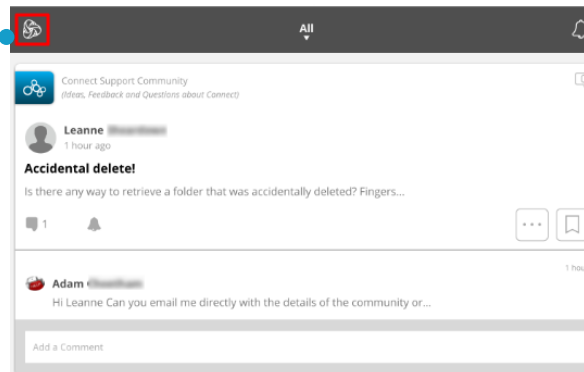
All

Connect Support Community
(Ideas, Feedback and Questions about Connect)

Leanne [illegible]
1 hour ago

Accidental delete!

Is there any way to retrieve a folder that was accidentally deleted? Fingers...

1

Adam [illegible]
1 hou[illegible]
Hi Leanne Can you email me directly with the details of the community or...

Add a Comment